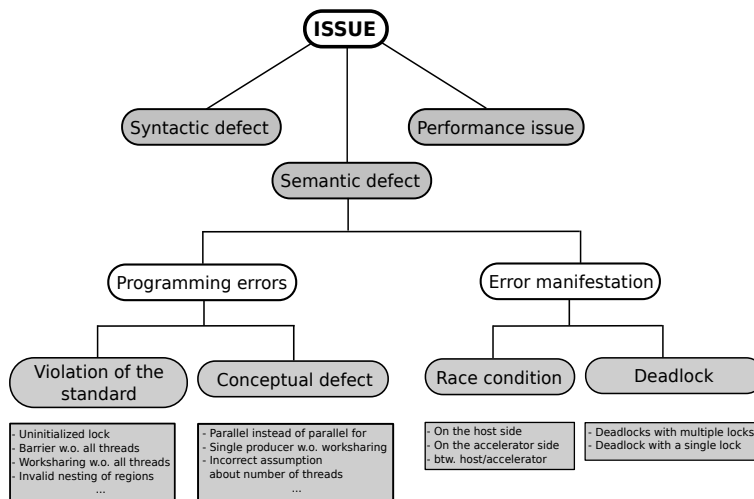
ISSUE

Syntactic defect

Performance issue

Semantic defect

Programming errors

Error manifestation

Violation of the standard

Conceptual defect

Race condition

Deadlock

- Uninitialized lock
- Barrier w.o. all threads
- Worksharing w.o. all threads
- Invalid nesting of regions
...

- Parallel instead of parallel for
- Single producer w.o. worksharing
- Incorrect assumption about number of threads
...

- On the host side
- On the accelerator side
- btw. host/accelerator

- Deadlocks with multiple locks
- Deadlock with a single lock